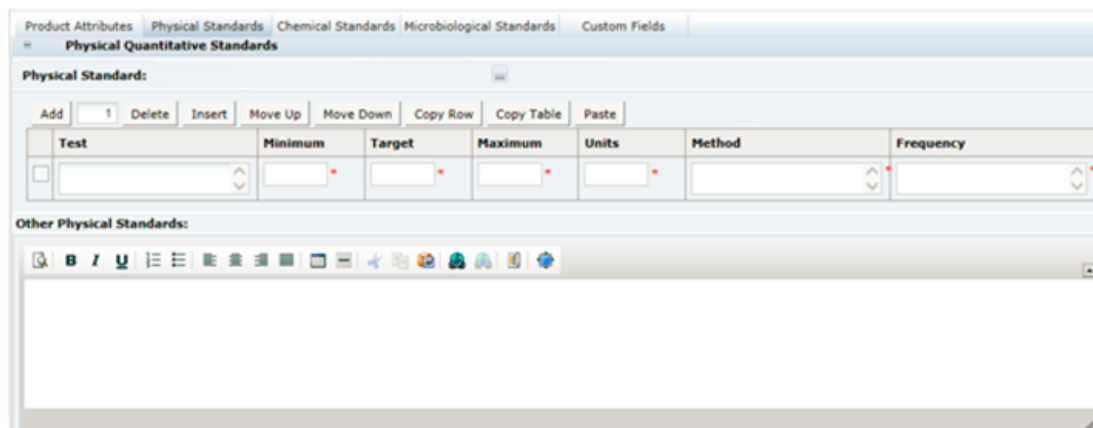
Product Attributes Physical Standards Chemical Standards Microbiological Standards Custom Fields

Physical Quantitative Standards

Physical Standard:

Add 1 Delete Insert Move Up Move Down Copy Row Copy Table Paste

| | Test | Minimum | Target | Maximum | Units | Method | Frequency |
|---|---|---|---|---|---|---|---|
| | | * | * | * | * | * | * |

Other Physical Standards:

B I U